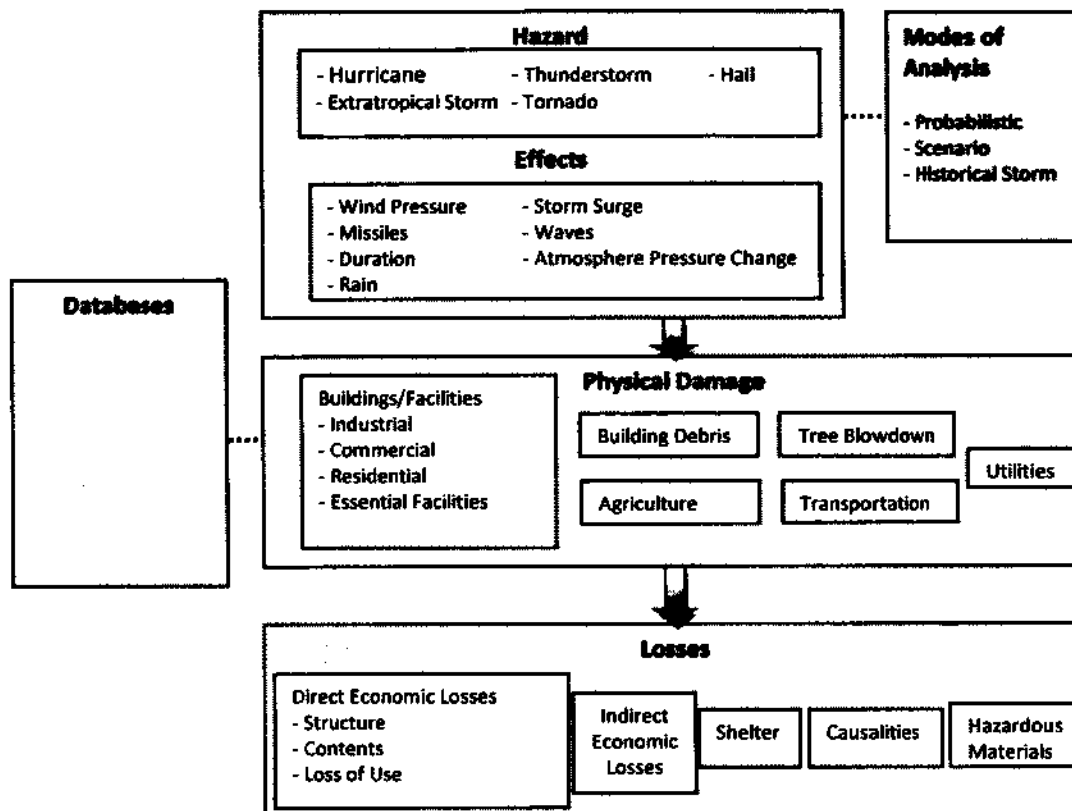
Hazard

- Hurricane
- Extratropical Storm
- Thunderstorm
- Tornado
- Hail

Effects

- Wind Pressure
- Missiles
- Duration
- Rain
- Storm Surge
- Waves
- Atmosphere Pressure Change

Modes of Analysis

- Probabilistic
- Scenario
- Historical Storm

Databases

Physical Damage

Buildings/Facilities
- Industrial
- Commercial
- Residential
- Essential Facilities

Building Debris

Tree Blowdown

Utilities

Agriculture

Transportation

Losses

Direct Economic Losses
- Structure
- Contents
- Loss of Use

Indirect Economic Losses

Shelter

Causalities

Hazardous Materials